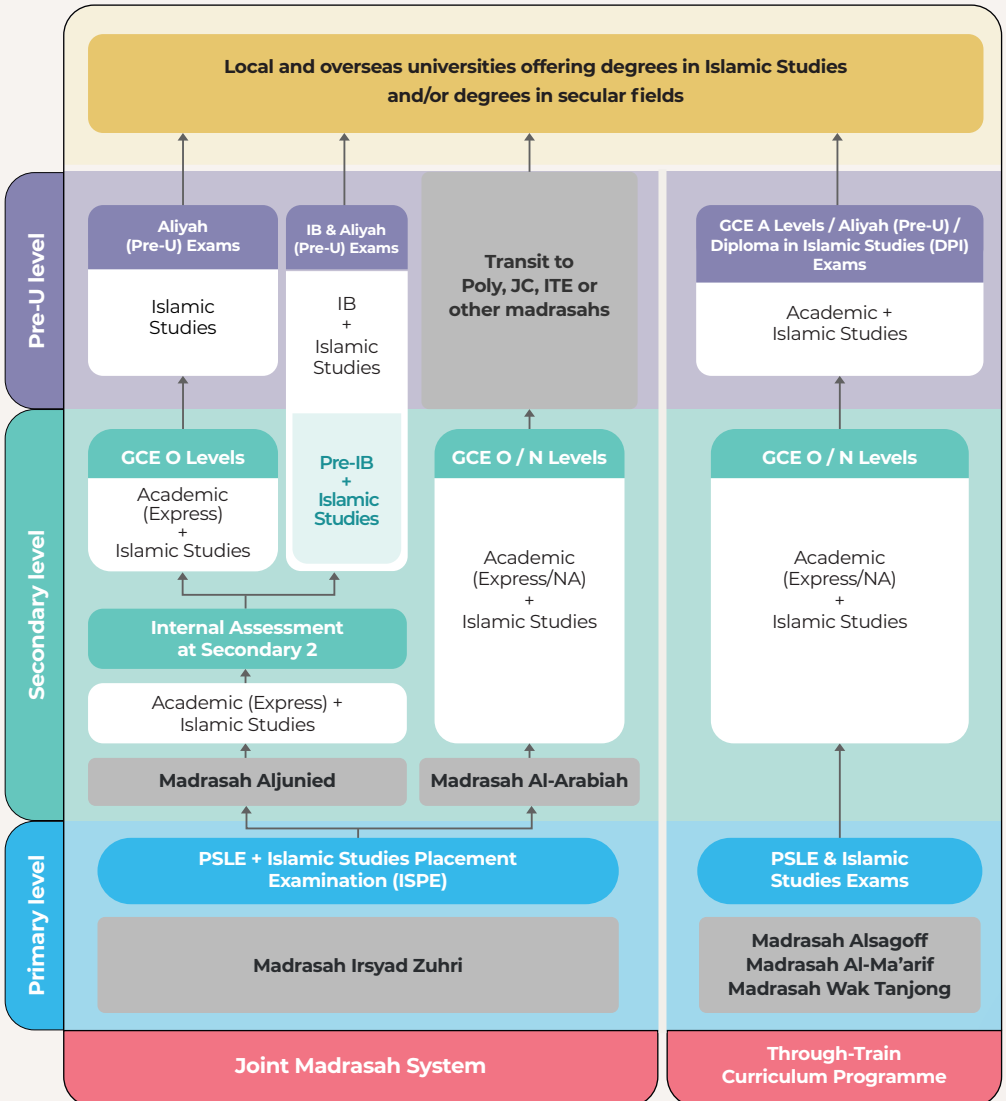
Local and overseas universities offering degrees in Islamic Studies and/or degrees in secular fields

Pre-U level

Aliyah (Pre-U) Exams

Islamic Studies

IB & Aliyah (Pre-U) Exams

IB + Islamic Studies

Transit to Poly, JC, ITE or other madrasahs

GCE A Levels / Aliyah (Pre-U) / Diploma in Islamic Studies (DPI) Exams

Academic + Islamic Studies

Secondary level

GCE O Levels

Academic (Express) + Islamic Studies

Pre-IB + Islamic Studies

GCE O / N Levels

Academic (Express/NA) + Islamic Studies

GCE O / N Levels

Academic (Express/NA) + Islamic Studies

Internal Assessment at Secondary 2

Academic (Express) + Islamic Studies

Madrasah Aljunied

Madrasah Al-Arabiah

Primary level

PSLE + Islamic Studies Placement Examination (ISPE)

Madrasah Irsyad Zuhri

PSLE & Islamic Studies Exams

Madrasah Alsagoff
Madrasah Al-Ma'arif
Madrasah Wak Tanjong

Joint Madrasah System

Through-Train Curriculum Programme